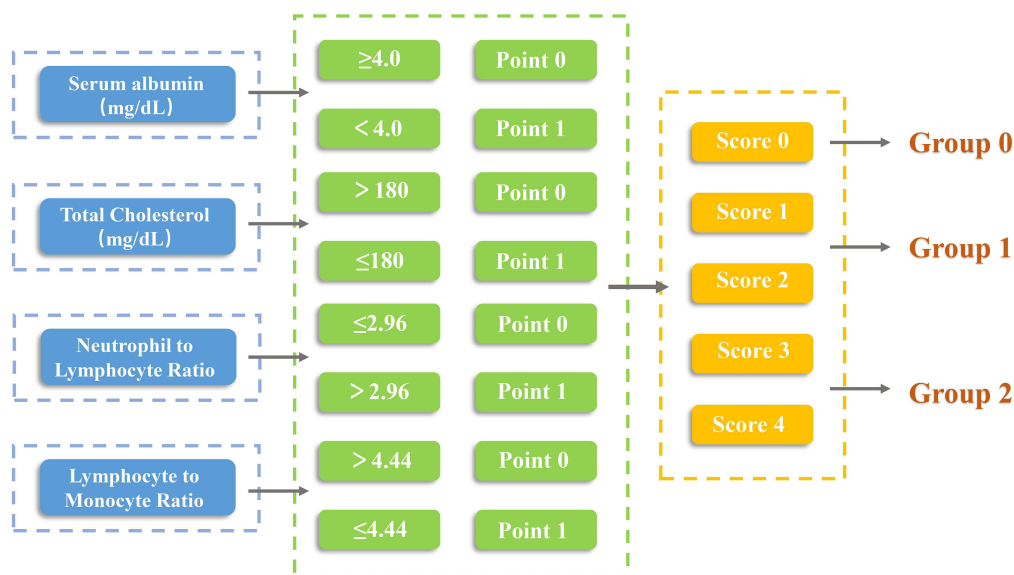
Serum albumin (mg/dL)

Total Cholesterol (mg/dL)

Neutrophil to Lymphocyte Ratio

Lymphocyte to Monocyte Ratio

≥4.0
Point 0

< 4.0
Point 1

> 180
Point 0

≤180
Point 1

≤2.96
Point 0

> 2.96
Point 1

> 4.44
Point 0

≤4.44
Point 1

Score 0
Score 1
Score 2
Score 3
Score 4

Group 0
Group 1
Group 2